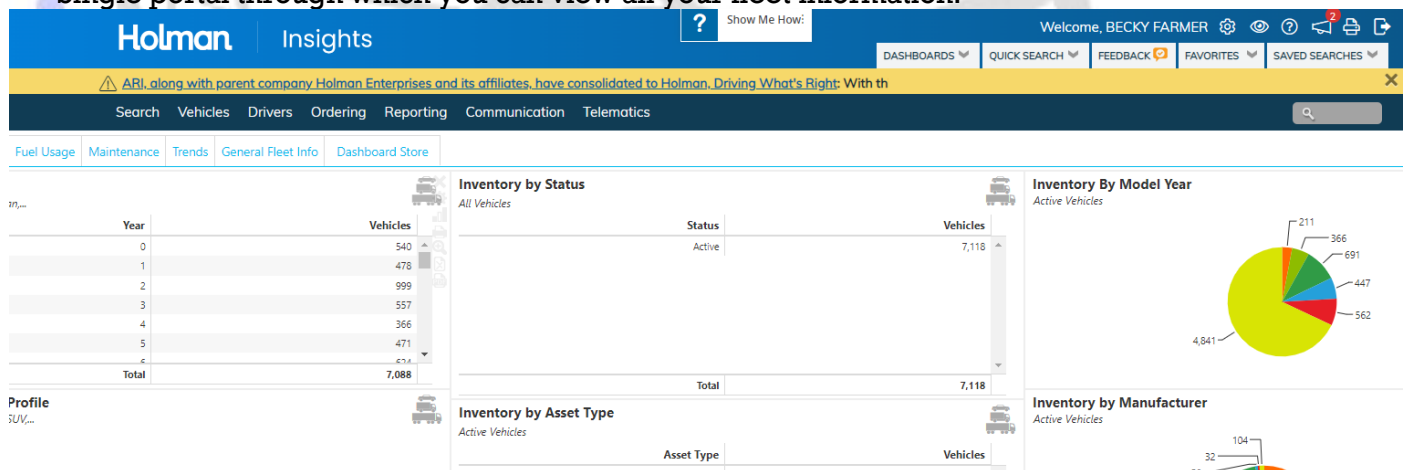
Holman | Insights

? Show Me How

Welcome, BECKY FARMER

2

DASHBOARDS | QUICK SEARCH | FEEDBACK | FAVORITES | SAVED SEARCHES

ARI, along with parent company Holman Enterprises and its affiliates, have consolidated to Holman, Driving What's Right: With th

Search Vehicles Drivers Ordering Reporting Communication Telematics

Fuel Usage | Maintenance | Trends | General Fleet Info | Dashboard Store

an,...

| Year | Vehicles |
|---|---|
| 0 | 540 |
| 1 | 478 |
| 2 | 999 |
| 3 | 557 |
| 4 | 366 |
| 5 | 471 |
| Total | 7,088 |

Inventory by Status
All Vehicles

| Status | Vehicles |
|---|---|
| Active | 7,118 |
| Total | 7,118 |

Inventory By Model Year
Active Vehicles

211
366
691
447
562
4,841

Profile
SUV,...

Inventory by Asset Type
Active Vehicles

| Asset Type | Vehicles |
|---|---|

Inventory by Manufacturer
Active Vehicles

104
32